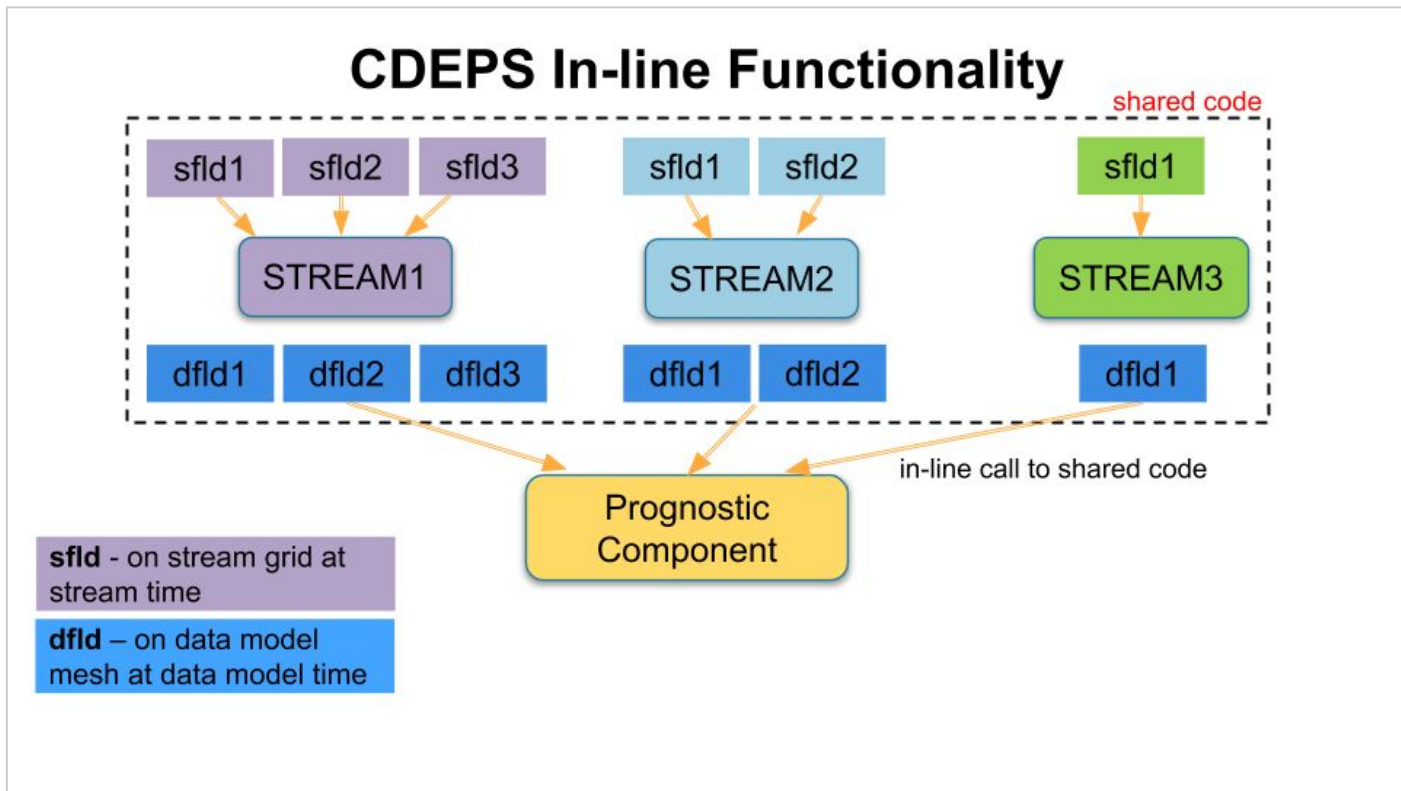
CDEPS In-line Functionality

shared code

sfld1 sfld2 sfld3

STREAM1

dfld1 dfld2 dfld3

sfld1 sfld2

STREAM2

dfld1 dfld2

sfld1

STREAM3

dfld1

in-line call to shared code

Prognostic Component

**sfld** - on stream grid at stream time

**dfld** – on data model mesh at data model time